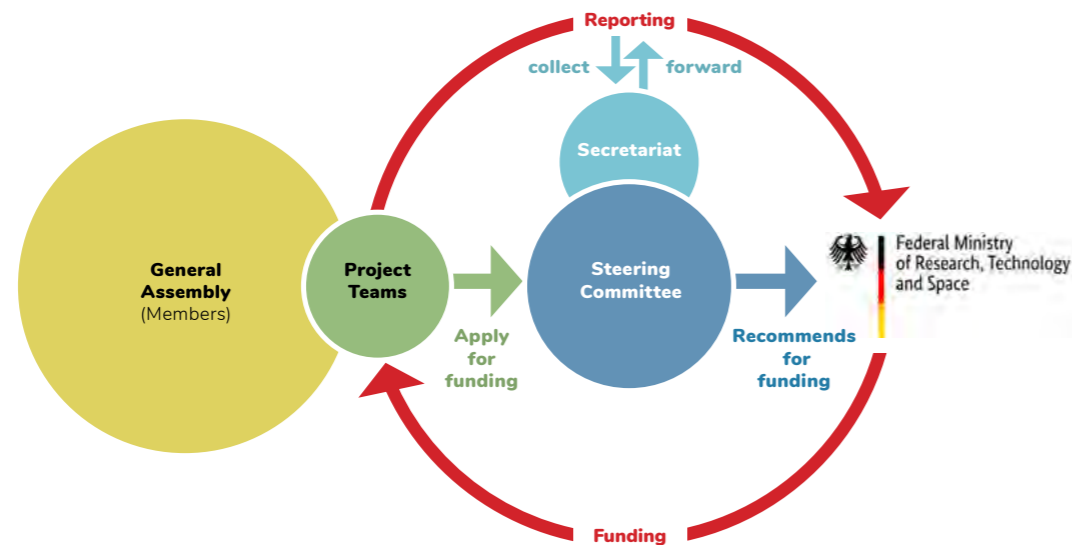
Reporting

collect

forward

Secretariat

General Assembly (Members)

Project Teams

Steering Committee

Federal Ministry of Research, Technology and Space

Apply for funding

Recommends for funding

Funding